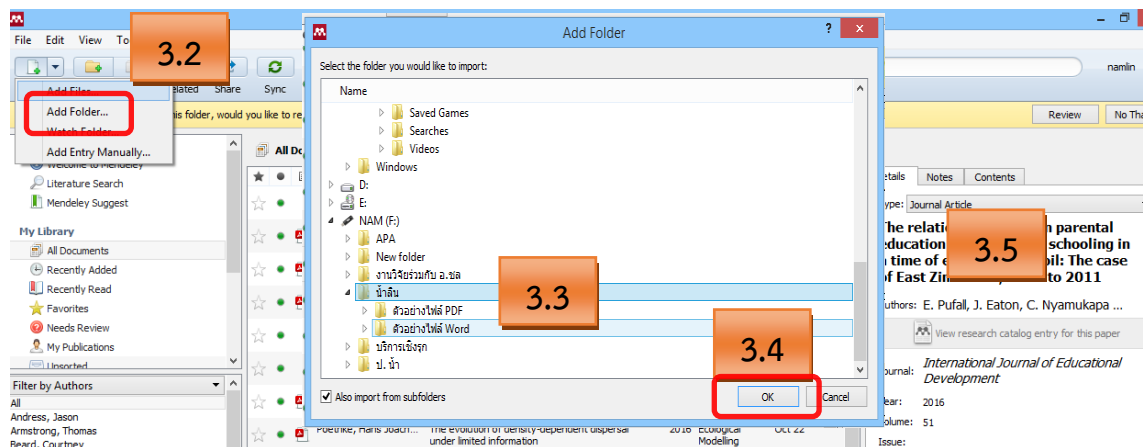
File Edit View To

3.2

Add Files...
Add Folder...
Watch Folder...
Add Entry Manually...

elated Share Sync

his folder, would you like to re

Welcome to Mendeley
Literature Search
Mendeley Suggest

My Library
All Documents
Recently Added
Recently Read
Favorites
Needs Review
My Publications
Unsorted

Filter by Authors
All
Andress, Jason
Armstrong, Thomas
Beard, Courtney

All Do

Add Folder

Select the folder you would like to import:

Name
Saved Games
Searches
Videos
Windows
D:
E:
NAM (F:)
APA
New folder
งานวิจัยร่วมกับ อ.ชล
น้ำลิน
ตัวอย่างไฟล์ PDF
ตัวอย่างไฟล์ Word
บริการเชิงรุก
ป. น้ำ

3.3

3.4

Also import from subfolders

OK Cancel

Poethke, Hans Joach... The evolution of density-dependent dispersal under limited information 2016 Ecological Modelling Oct 22

namlin

Review No Tha

etails Notes Contents

ype: Journal Article

The relatio n parental education schooling in time of e oil: The case of East Zin to 2011

3.5

uthors: E. Pufall, J. Eaton, C. Nyamukapa ...

View research catalog entry for this paper

ournal: International Journal of Educational Development

ear: 2016

olume: 51

Issue: